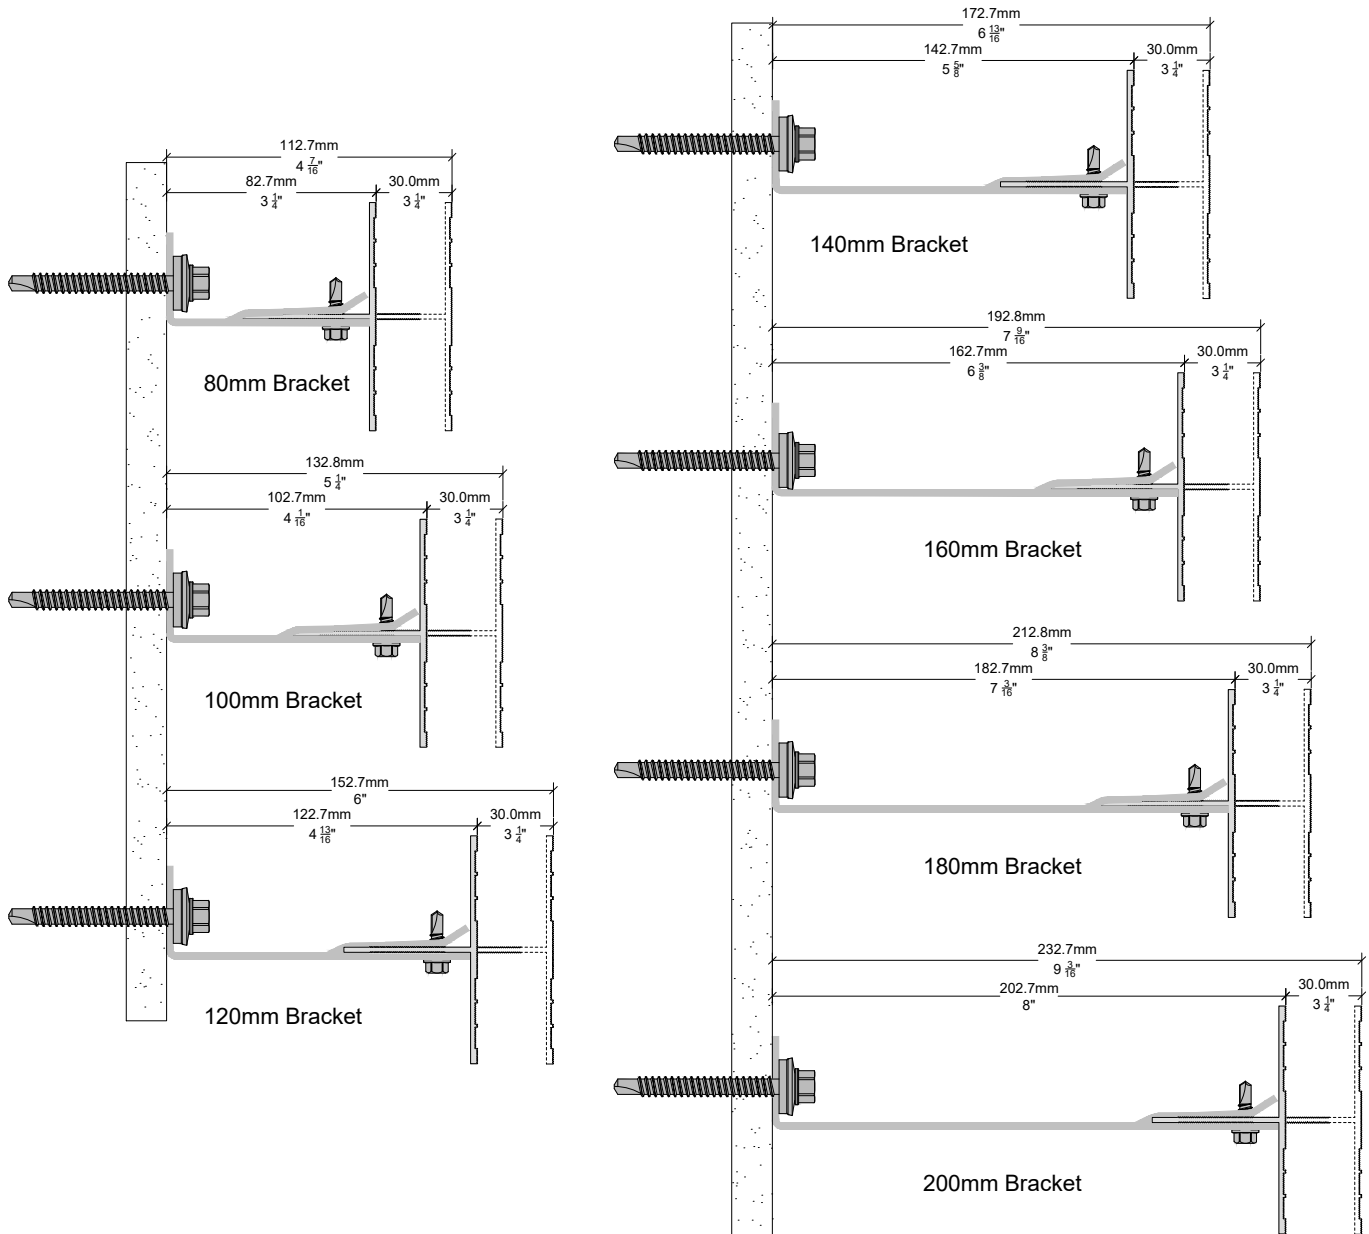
112.7mm
$4\frac{7}{16}$"
82.7mm
$3\frac{1}{4}$"
30.0mm
$3\frac{1}{4}$"

80mm Bracket

132.8mm
$5\frac{1}{4}$"
102.7mm
$4\frac{1}{16}$"
30.0mm
$3\frac{1}{4}$"

100mm Bracket

152.7mm
6"
122.7mm
$4\frac{13}{16}$"
30.0mm
$3\frac{1}{4}$"

120mm Bracket

172.7mm
$6\frac{13}{16}$"
142.7mm
$5\frac{5}{8}$"
30.0mm
$3\frac{1}{4}$"

140mm Bracket

192.8mm
$7\frac{9}{16}$"
162.7mm
$6\frac{3}{8}$"
30.0mm
$3\frac{1}{4}$"

160mm Bracket

212.8mm
$8\frac{3}{8}$"
182.7mm
$7\frac{3}{16}$"
30.0mm
$3\frac{1}{4}$"

180mm Bracket

232.7mm
$9\frac{3}{16}$"
202.7mm
8"
30.0mm
$3\frac{1}{4}$"

200mm Bracket